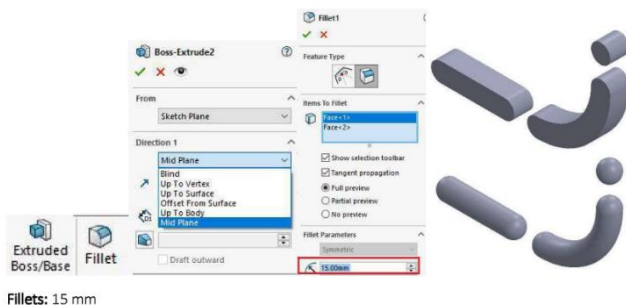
Extruded Boss/Base

Fillet

Boss-Extrude2

?

From

Sketch Plane

Direction 1

Mid Plane

Blind
Up To Vertex
Up To Surface
Offset From Surface
Up To Body
Mid Plane

Draft outward

Fillet1

Feature Type

Items To Fillet

Face<1>
Face<2>

Show selection toolbar

Tangent propagation

Full preview

Partial preview

No preview

Fillet Parameters

Symmetric

15.00mm

Fillets: 15 mm